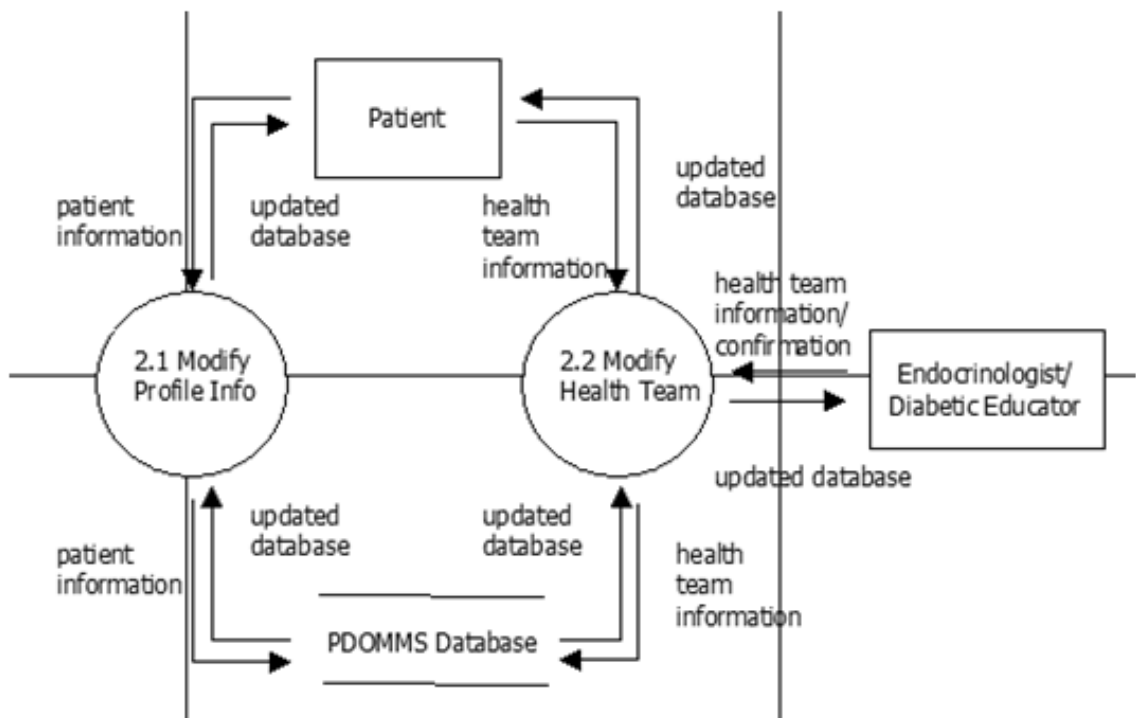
Patient

patient information

updated database

health team information

updated database

health team information/ confirmation

2.1 Modify Profile Info

2.2 Modify Health Team

Endocrinologist/ Diabetic Educator

updated database

patient information

updated database

updated database

health team information

PDOMMS Database